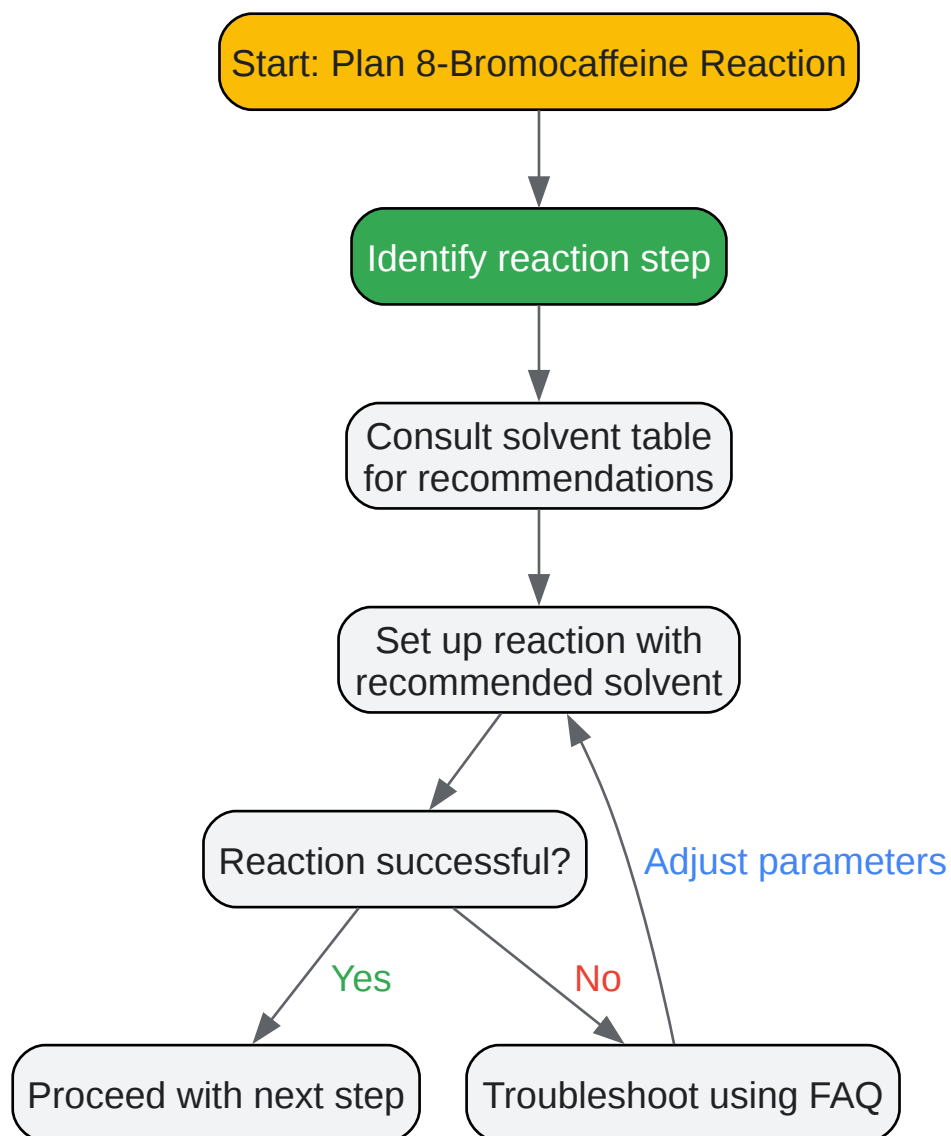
Start: Plan 8-Bromocaffeine Reaction

Identify reaction step

Consult solvent table for recommendations

Set up reaction with recommended solvent

Reaction successful?

Adjust parameters

Yes

No

Proceed with next step

Troubleshoot using FAQ